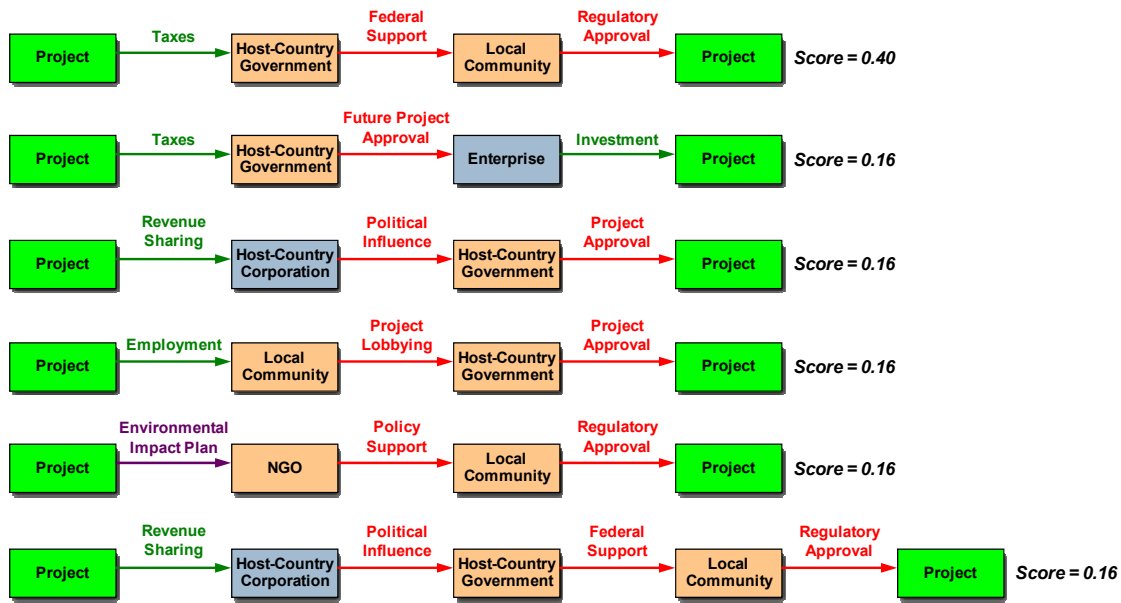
Project — Taxes → Host-Country Government — Federal Support → Local Community — Regulatory Approval → Project Score = 0.40

Project — Taxes → Host-Country Government — Future Project Approval → Enterprise — Investment → Project Score = 0.16

Project — Revenue Sharing → Host-Country Corporation — Political Influence → Host-Country Government — Project Approval → Project Score = 0.16

Project — Employment → Local Community — Project Lobbying → Host-Country Government — Project Approval → Project Score = 0.16

Project — Environmental Impact Plan → NGO — Policy Support → Local Community — Regulatory Approval → Project Score = 0.16

Project — Revenue Sharing → Host-Country Corporation — Political Influence → Host-Country Government — Federal Support → Local Community — Regulatory Approval → Project Score = 0.16